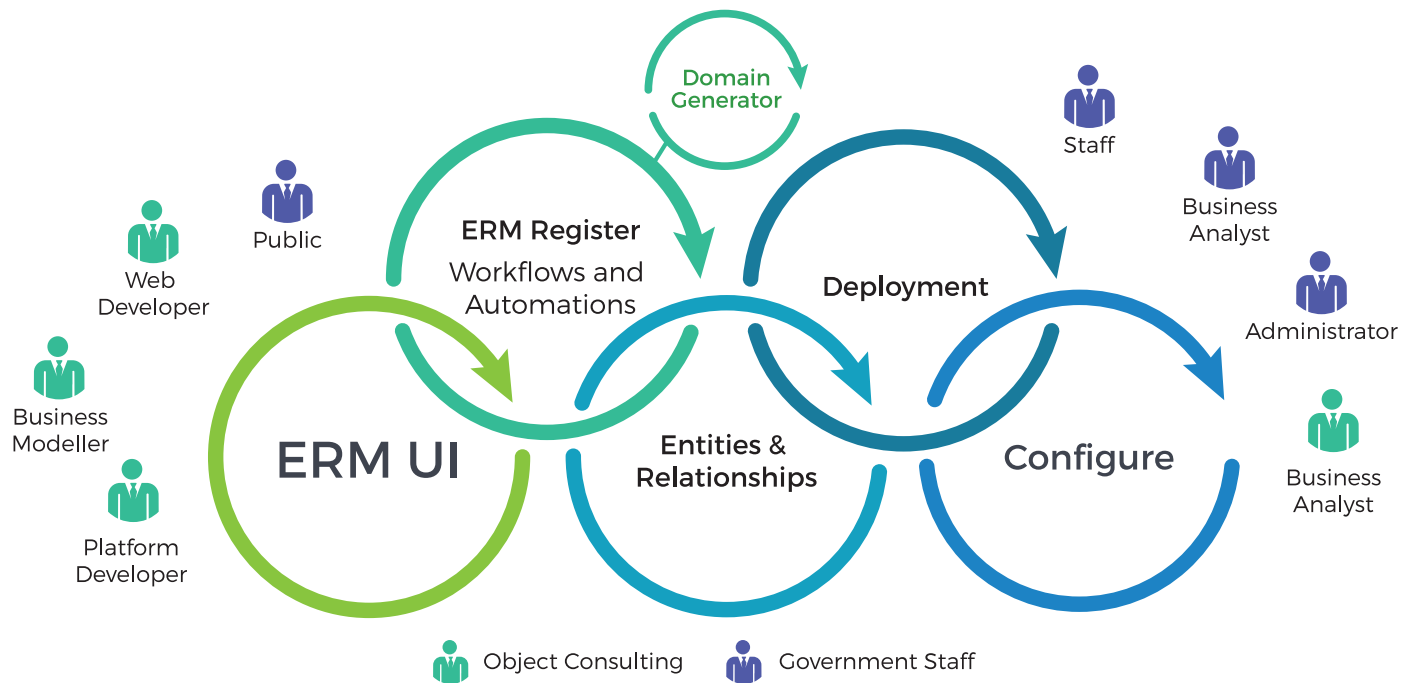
Domain Generator

Staff

Business Analyst

Public

ERM Register

Workflows and Automations

Web Developer

Deployment

Administrator

Business Modeller

ERM UI

Entities & Relationships

Configure

Business Analyst

Platform Developer

Object Consulting

Government Staff